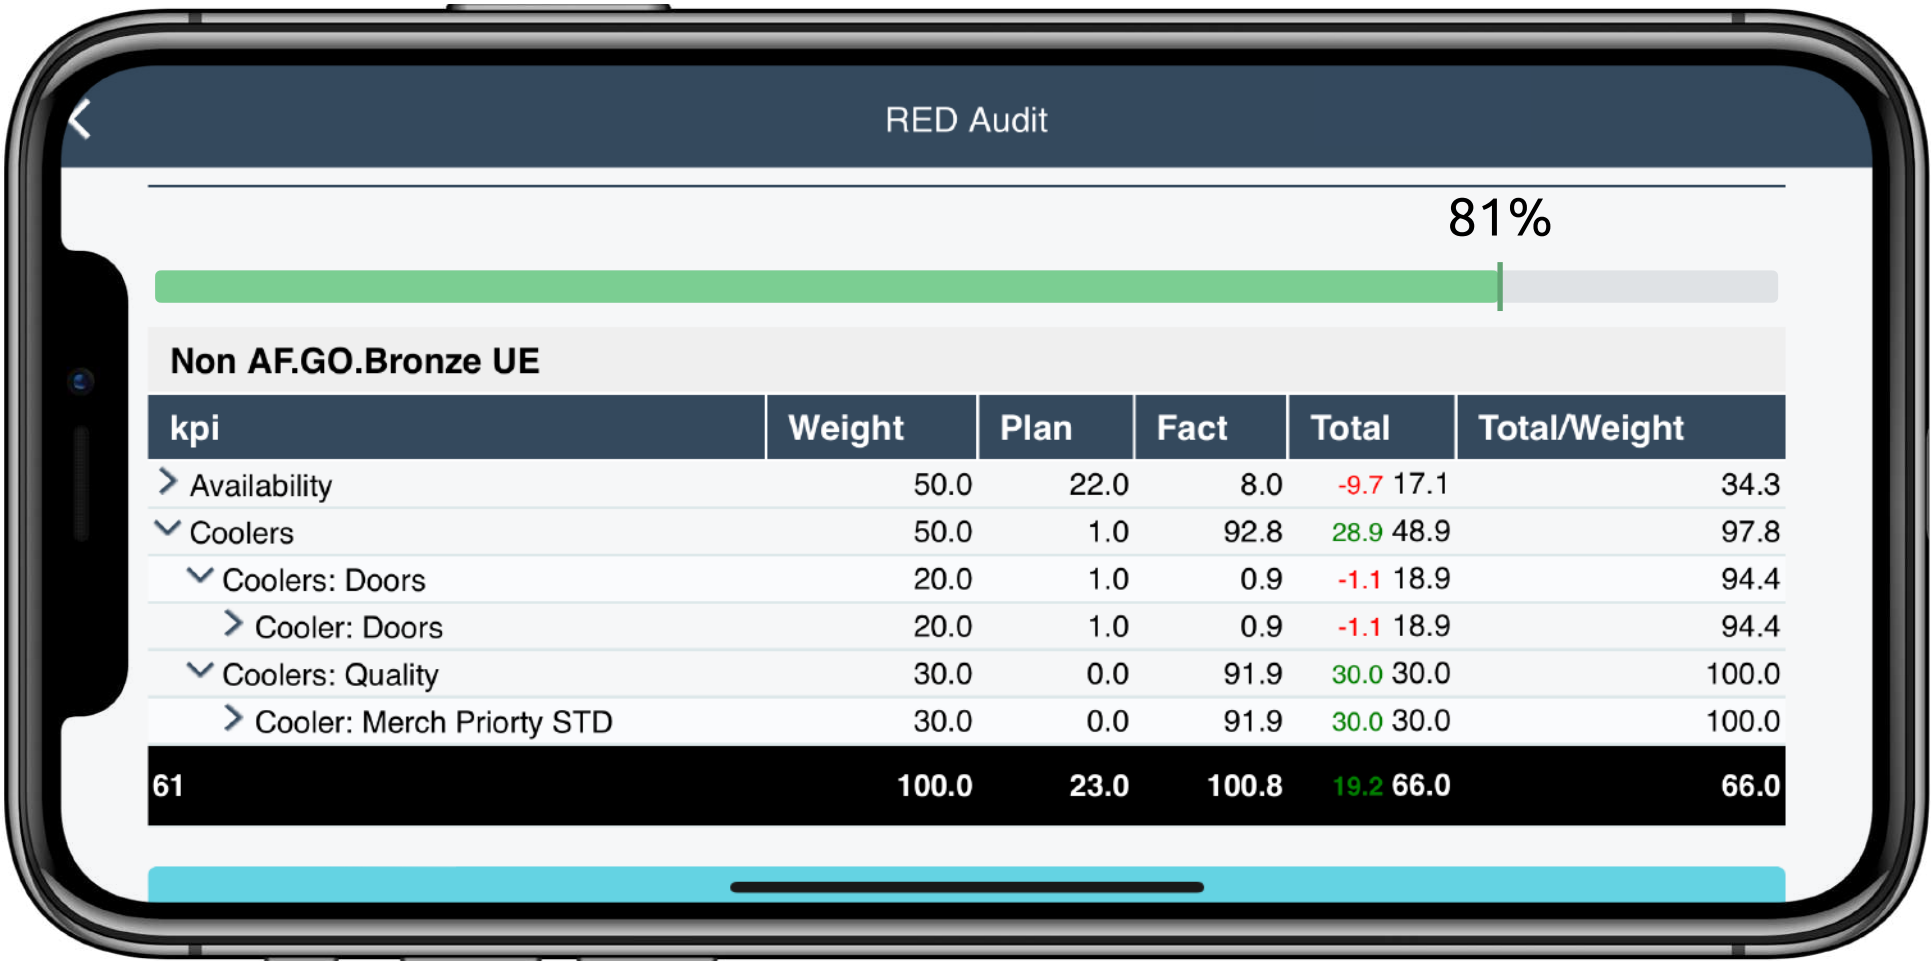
RED Audit

81%

Non AF.GO.Bronze UE

| kpi | Weight | Plan | Fact | Total | Total/Weight |
|---|---|---|---|---|---|
| Availability | 50.0 | 22.0 | 8.0 | -9.7 17.1 | 34.3 |
| Coolers | 50.0 | 1.0 | 92.8 | 28.9 48.9 | 97.8 |
| Coolers: Doors | 20.0 | 1.0 | 0.9 | -1.1 18.9 | 94.4 |
| Cooler: Doors | 20.0 | 1.0 | 0.9 | -1.1 18.9 | 94.4 |
| Coolers: Quality | 30.0 | 0.0 | 91.9 | 30.0 30.0 | 100.0 |
| Cooler: Merch Priorty STD | 30.0 | 0.0 | 91.9 | 30.0 30.0 | 100.0 |
| 61 | 100.0 | 23.0 | 100.8 | 19.2 66.0 | 66.0 |